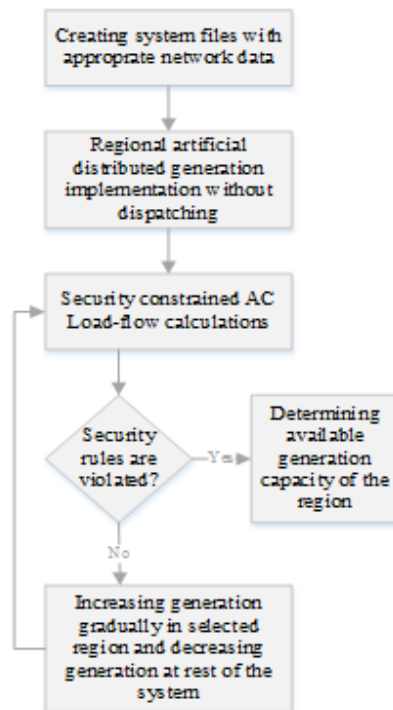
Creating system files with approprate network data

Regional artificial distributed generation implementation without dispatching

Security constrained AC Load-flow calculations

Security rules are violated?

Yes

Determining available generation capacity of the region

No

Increasing generation gradually in selected region and decreasing generation at rest of the system